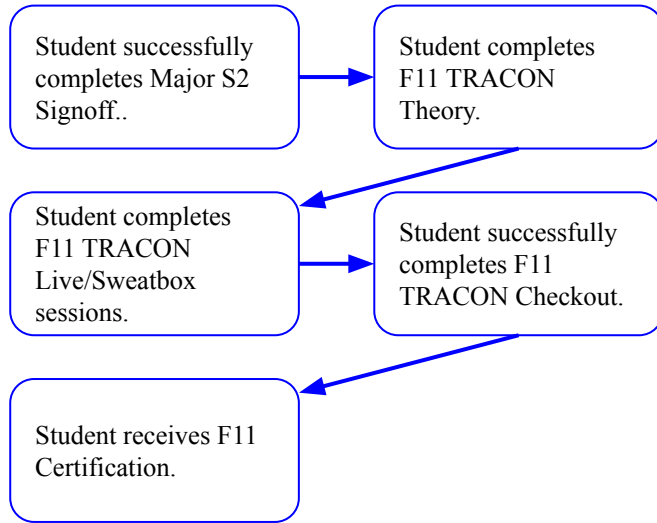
Student successfully completes Major S2 Signoff..

Student completes F11 TRACON Theory.

Student completes F11 TRACON Live/Sweatbox sessions.

Student successfully completes F11 TRACON Checkout.

Student receives F11 Certification.